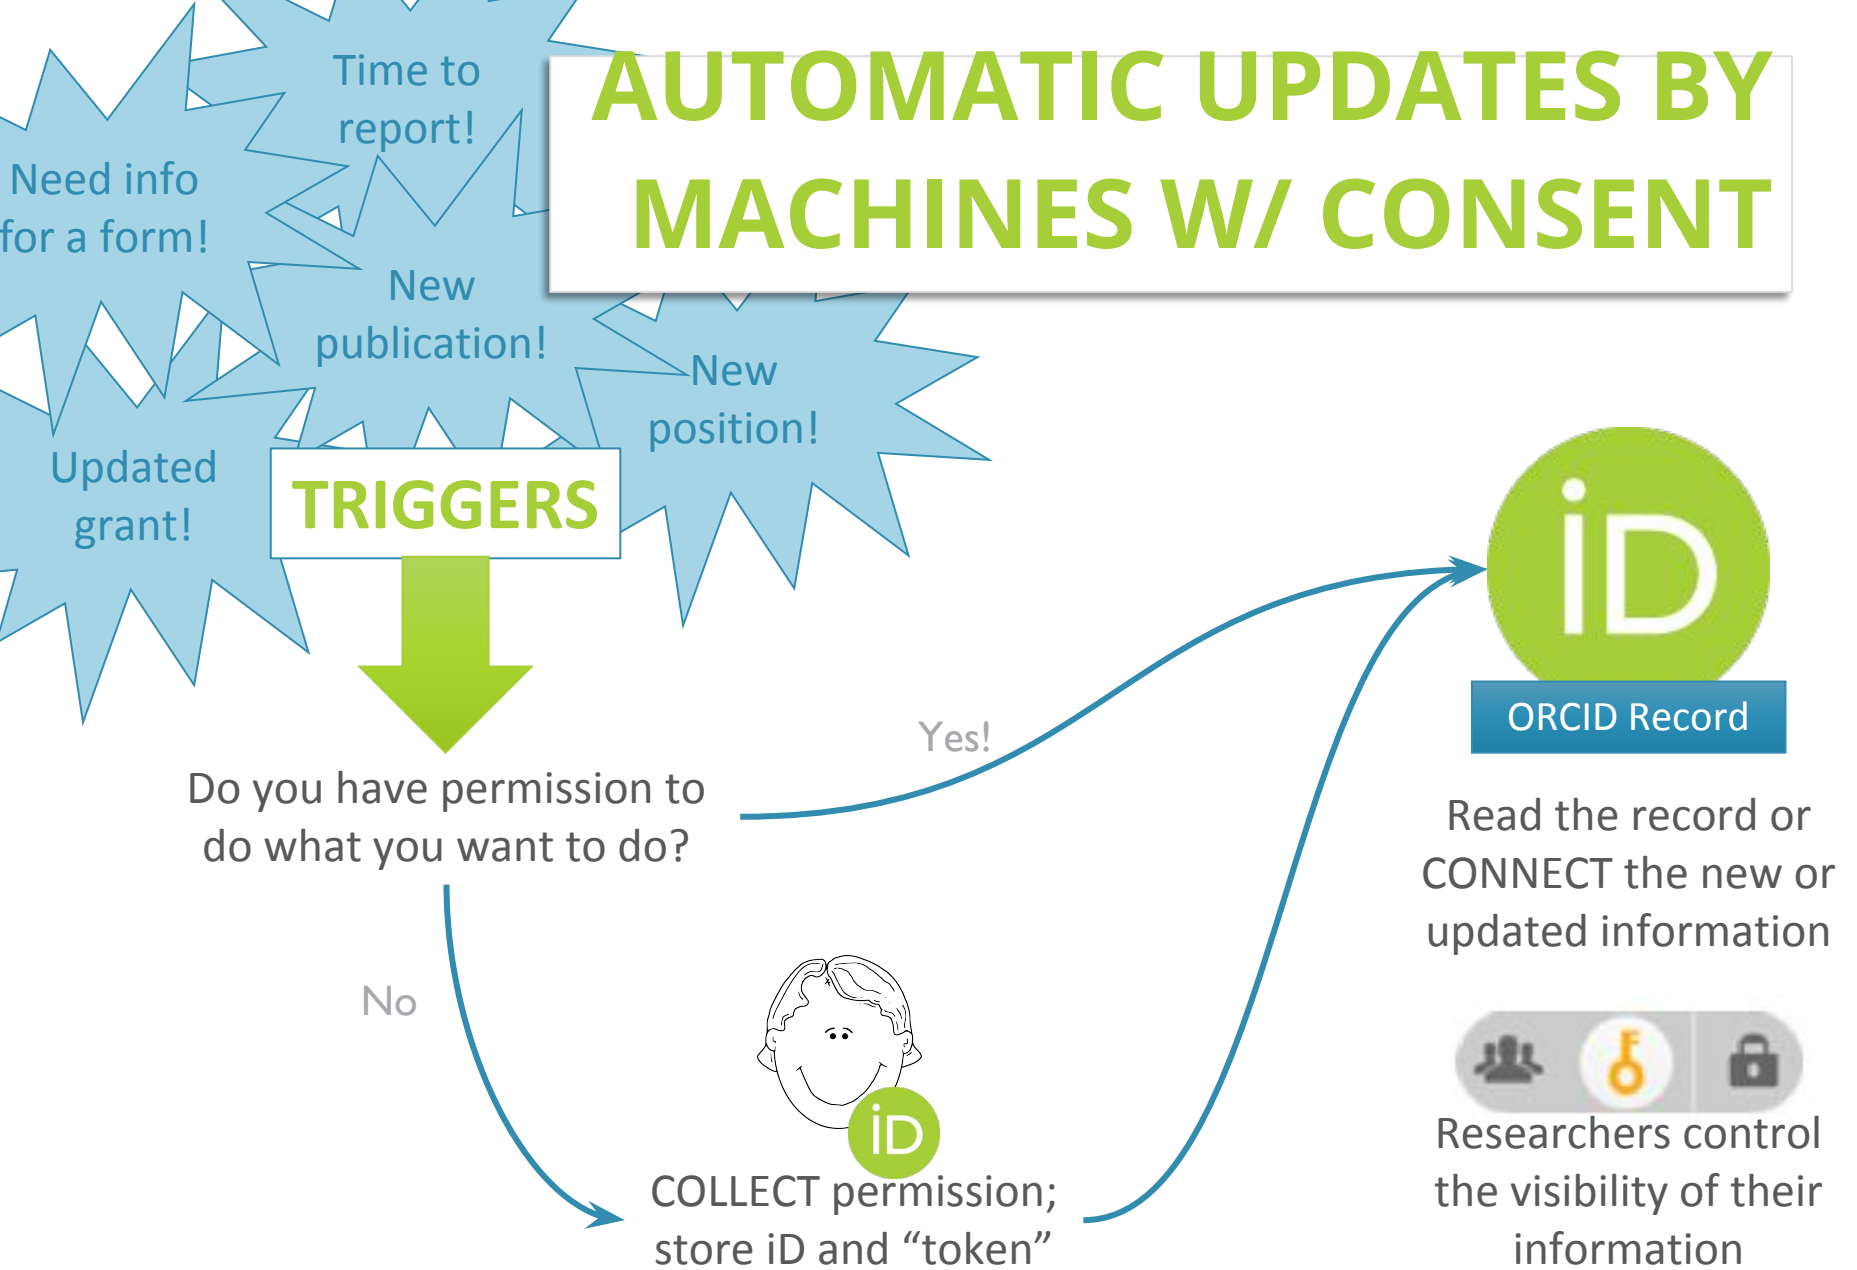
AUTOMATIC UPDATES BY MACHINES W/ CONSENT

Time to report!

Need info for a form!

New publication!

New position!

Updated grant!

TRIGGERS

Do you have permission to do what you want to do?

Yes!

No

iD

ORCID Record

Read the record or CONNECT the new or updated information

iD

COLLECT permission; store iD and “token”

Researchers control the visibility of their information